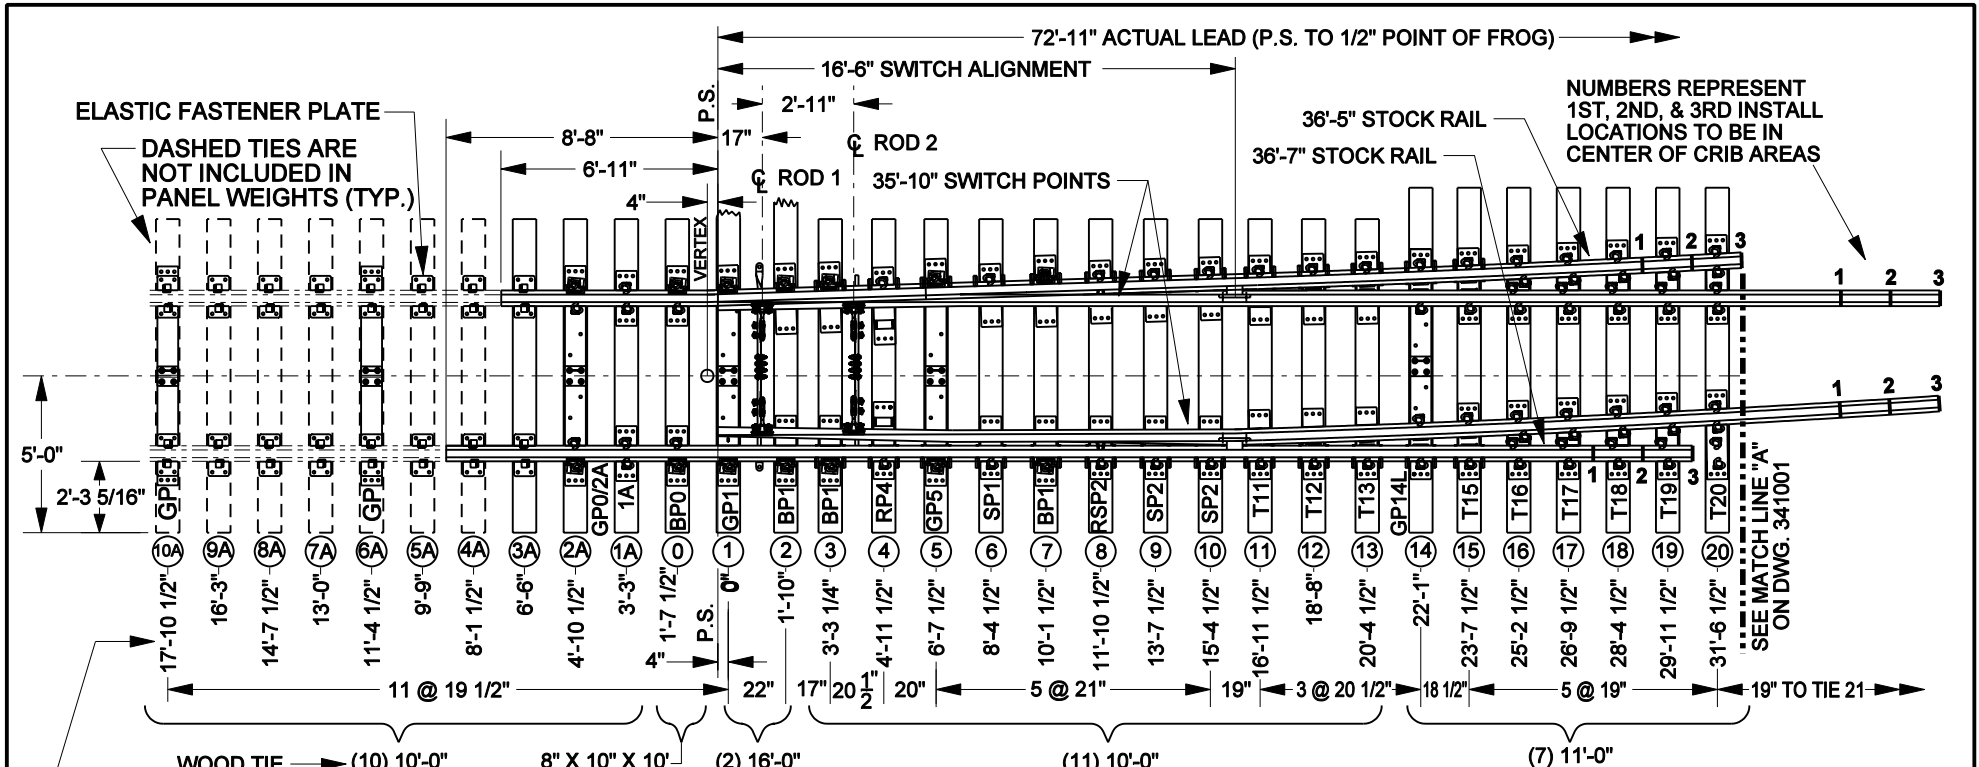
72'-11" ACTUAL LEAD (P.S. TO 1/2" POINT OF FROG)
16'-6" SWITCH ALIGNMENT
P.S.
2'-11"
17"
8'-8"
6'-11"
4"
℄ ROD 2
℄ ROD 1
35'-10" SWITCH POINTS
VERTEX
ELASTIC FASTENER PLATE
DASHED TIES ARE NOT INCLUDED IN PANEL WEIGHTS (TYP.)
36'-5" STOCK RAIL
36'-7" STOCK RAIL
NUMBERS REPRESENT 1ST, 2ND, & 3RD INSTALL LOCATIONS TO BE IN CENTER OF CRIB AREAS
1 2 3
1 2 3
1 2 3
1 2 3
5'-0"
2'-3 5/16"
GP1 GP1 GP0/2A 1A BP0 GP1 BP1 BP1 RP4 GP5 SP1 BP1 RSP2 SP2 SP2 T11 T12 T13 GP14L T15 T16 T17 T18 T19 T20
10A 9A 8A 7A 6A 5A 4A 3A 2A 1A 0 1 2 3 4 5 6 7 8 9 10 11 12 13 14 15 16 17 18 19 20
17'-10 1/2" 16'-3" 14'-7 1/2" 13'-0" 11'-4 1/2" 9'-9" 8'-1 1/2" 6'-6" 4'-10 1/2" 3'-3" 1'-7 1/2" P.S. 0" 1'-10" 3'-3 1/4" 4'-11 1/2" 6'-7 1/2" 8'-4 1/2" 10'-1 1/2" 11'-10 1/2" 13'-7 1/2" 15'-4 1/2" 16'-11 1/2" 18'-8" 20'-4 1/2" 22'-1" 23'-7 1/2" 25'-2 1/2" 26'-9 1/2" 28'-4 1/2" 29'-11 1/2" 31'-6 1/2"
SEE MATCH LINE "A" ON DWG. 341001
4"
11 @ 19 1/2"
22"
17" $20\frac{1}{2}$" 20"
5 @ 21"
19"
3 @ 20 1/2"
18 1/2"
5 @ 19"
19" TO TIE 21
WOOD TIE
(10) 10'-0"
8" X 10" X 10'
(2) 16'-0"
(11) 10'-0"
(7) 11'-0"